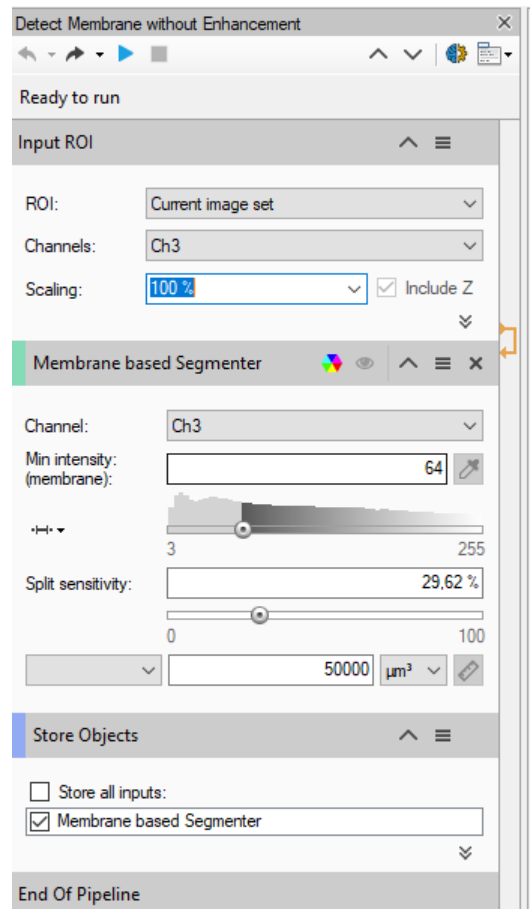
Detect Membrane without Enhancement

Ready to run

Input ROI

ROI: Current image set

Channels: Ch3

Scaling: 100 %

Include Z

Membrane based Segmenter

Channel: Ch3

Min intensity: (membrane): 64

3

255

Split sensitivity: 29,62 %

0

100

50000 µm³

Store Objects

Store all inputs:

Membrane based Segmenter

End Of Pipeline